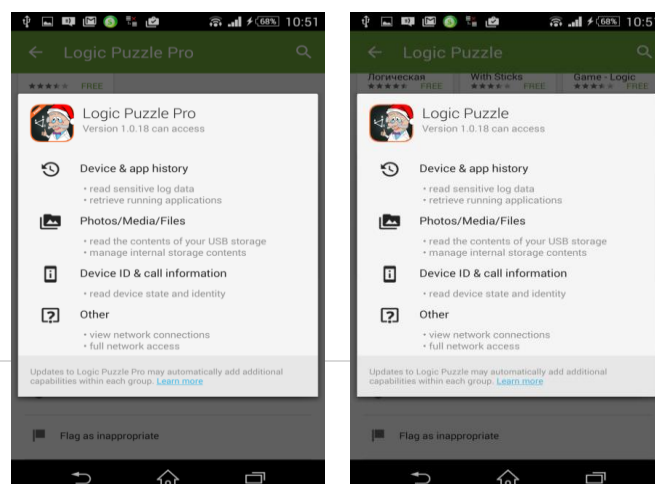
68% 10:51

Logic Puzzle Pro

FREE

Logic Puzzle Pro
Version 1.0.18 can access

Device & app history
• read sensitive log data
• retrieve running applications

Photos/Media/Files
• read the contents of your USB storage
• manage internal storage contents

Device ID & call information
• read device state and identity

Other
• view network connections
• full network access

Updates to Logic Puzzle Pro may automatically add additional capabilities within each group. Learn more

Flag as inappropriate

68% 10:5

Logic Puzzle

Логическая FREE
With Sticks FREE
Game - Logic FREE

Logic Puzzle
Version 1.0.18 can access

Device & app history
• read sensitive log data
• retrieve running applications

Photos/Media/Files
• read the contents of your USB storage
• manage internal storage contents

Device ID & call information
• read device state and identity

Other
• view network connections
• full network access

Updates to Logic Puzzle Pro may automatically add additional capabilities within each group. Learn more

Flag as inappropriate